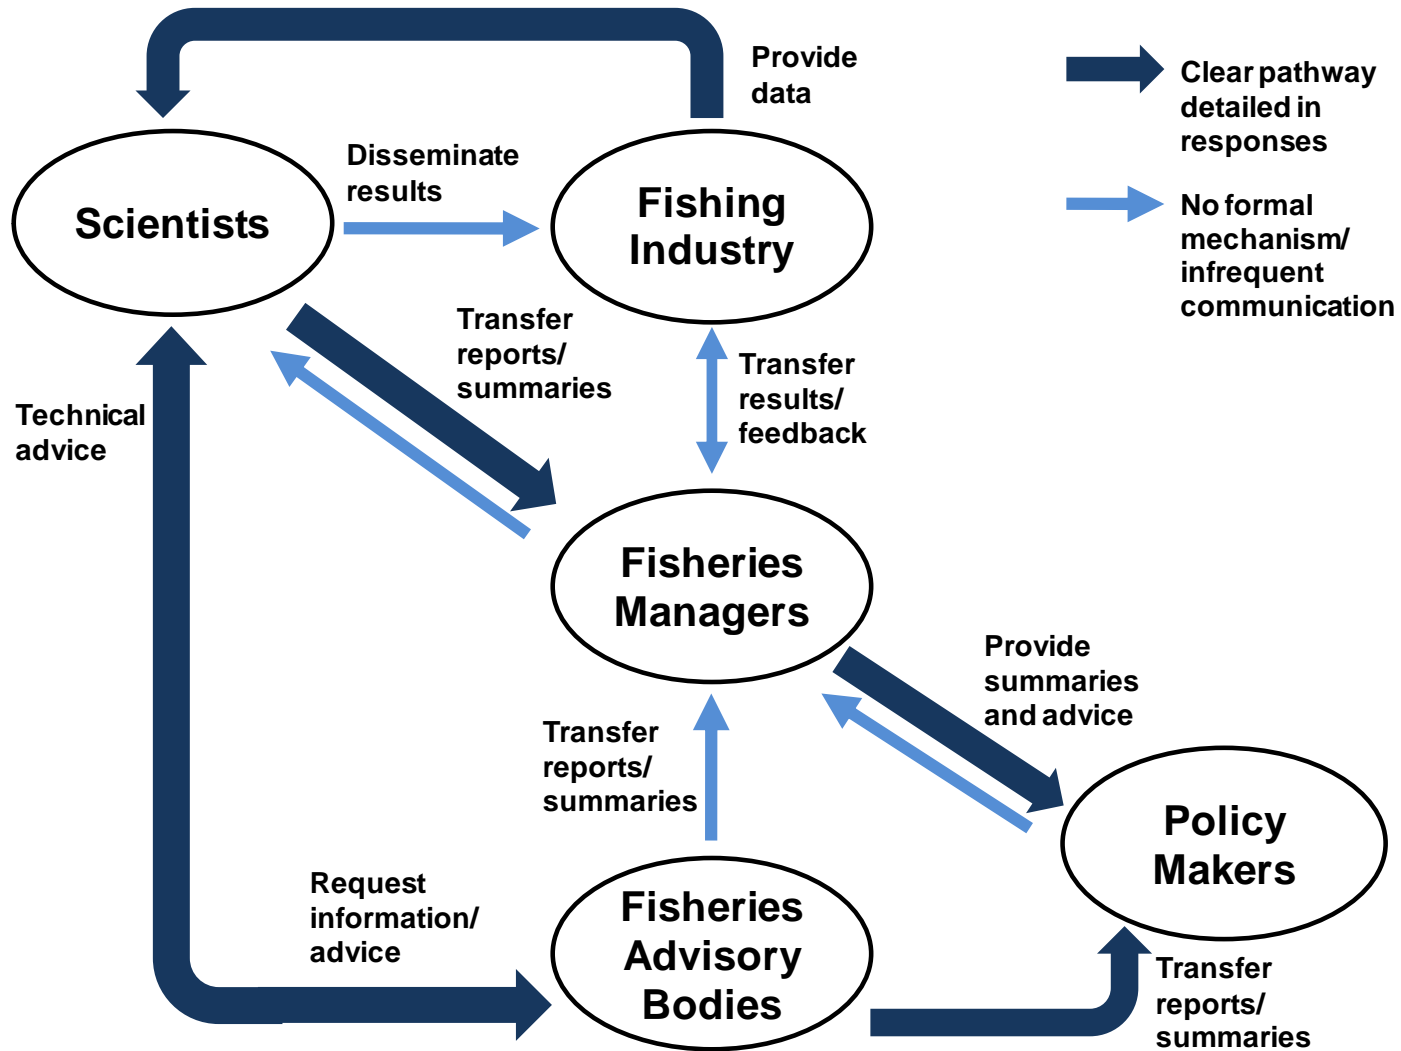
Provide data

Clear pathway detailed in responses

No formal mechanism/ infrequent communication

Scientists

Disseminate results

Fishing Industry

Transfer reports/ summaries

Transfer results/ feedback

Technical advice

Fisheries Managers

Provide summaries and advice

Transfer reports/ summaries

Policy Makers

Request information/ advice

Fisheries Advisory Bodies

Transfer reports/ summaries